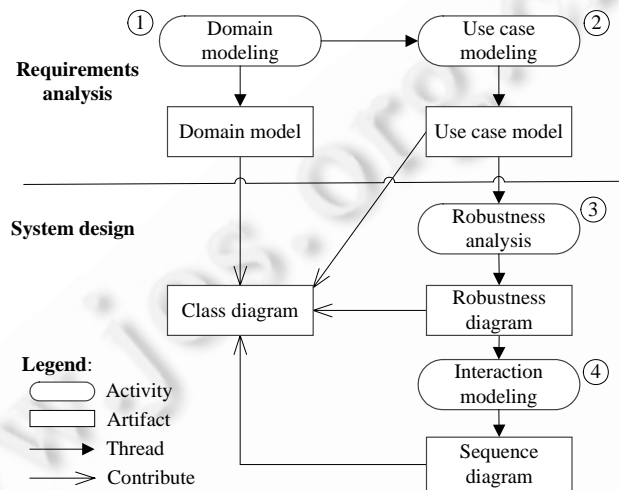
① Domain modeling

Use case modeling ②

Requirements analysis

Domain model

Use case model

System design

Robustness analysis ③

Class diagram

Robustness diagram

Legend:

Activity

Artifact

Thread

Contribute

Interaction modeling ④

Sequence diagram